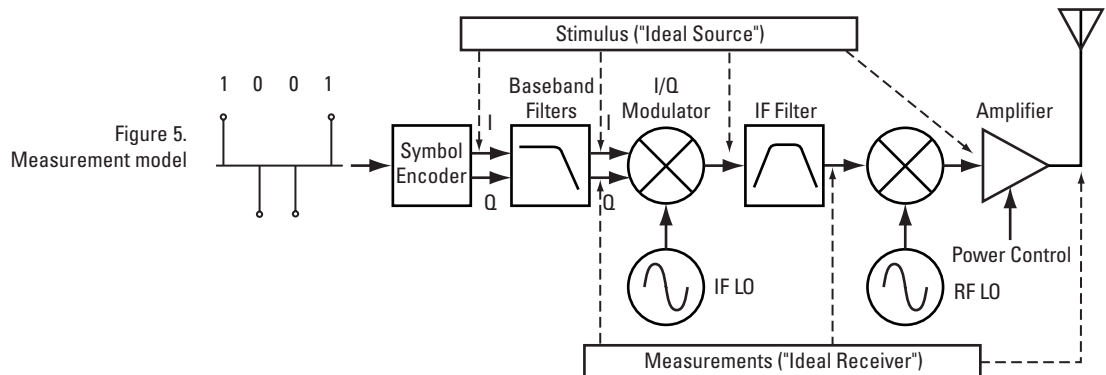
Figure 5.
Measurement model

Stimulus ("Ideal Source")

1 0 0 1

Symbol Encoder

I
Q

Baseband Filters

I
Q

I/Q Modulator

IF Filter

Amplifier

IF LO

RF LO

Power Control

Measurements ("Ideal Receiver")